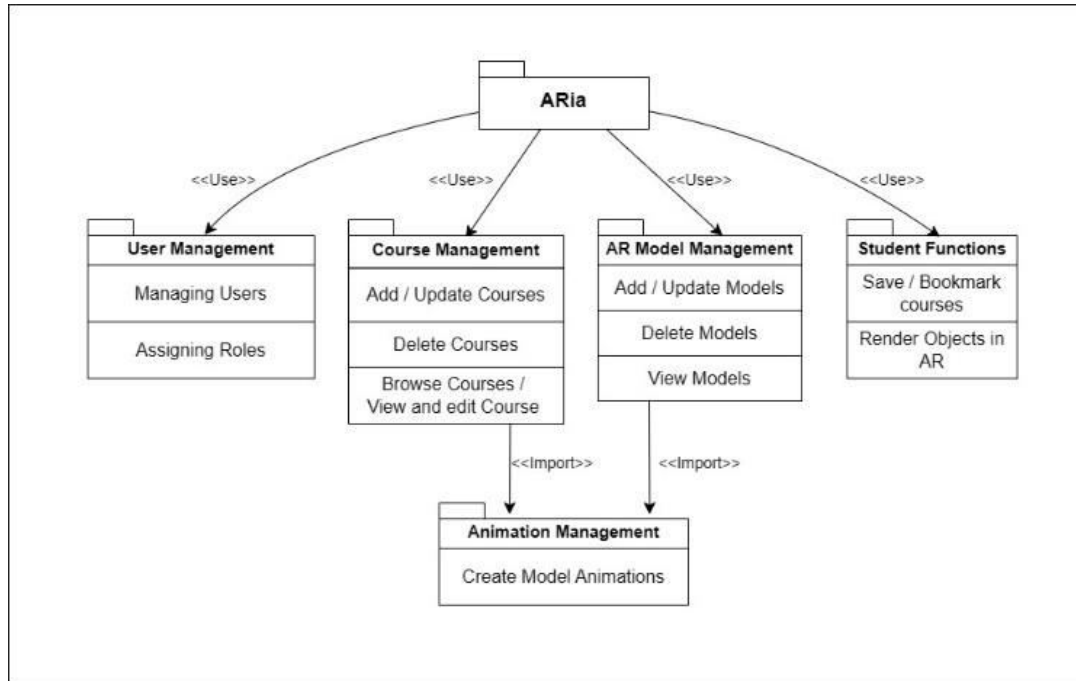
ARia

<<Use>>

<<Use>>

<<Use>>

<<Use>>

User Management

Managing Users

Assigning Roles

Course Management

Add / Update Courses

Delete Courses

Browse Courses / View and edit Course

AR Model Management

Add / Update Models

Delete Models

View Models

Student Functions

Save / Bookmark courses

Render Objects in AR

<<Import>>

<<Import>>

Animation Management

Create Model Animations